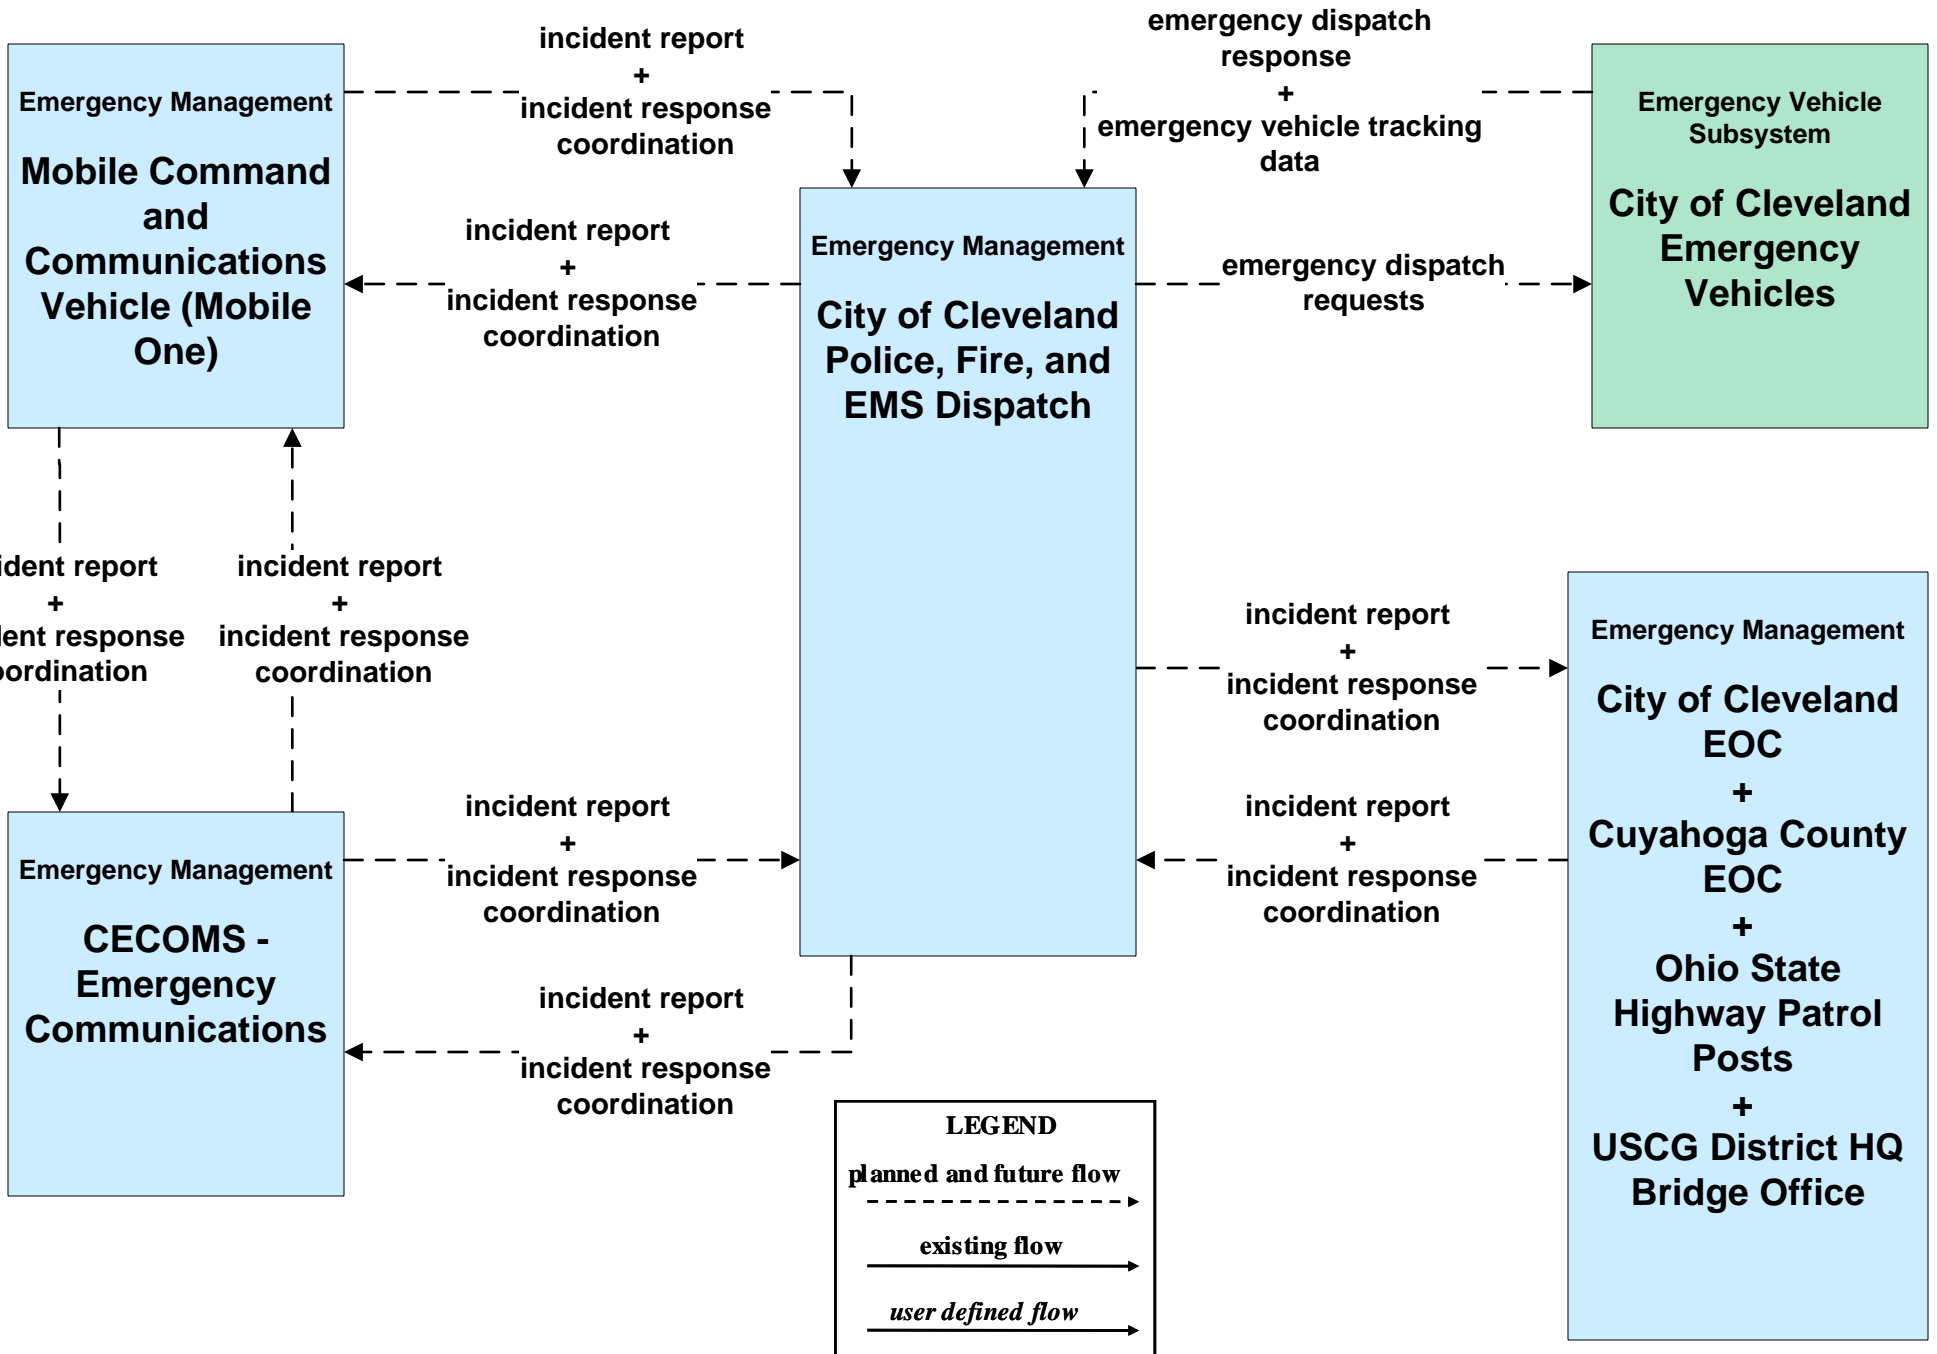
Emergency Management

Mobile Command and Communications Vehicle (Mobile One)

incident report
+
incident response coordination

emergency dispatch response
+
emergency vehicle tracking data

Emergency Vehicle Subsystem

City of Cleveland Emergency Vehicles

incident report
+
incident response coordination

Emergency Management

City of Cleveland Police, Fire, and EMS Dispatch

emergency dispatch requests

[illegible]ident report
+
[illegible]ent response
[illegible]ordination

incident report
+
incident response coordination

incident report
+
incident response coordination

Emergency Management

City of Cleveland EOC
+
Cuyahoga County EOC
+
Ohio State Highway Patrol Posts
+
USCG District HQ Bridge Office

incident report
+
incident response coordination

incident report
+
incident response coordination

Emergency Management

CECOMS - Emergency Communications

incident report
+
incident response coordination

LEGEND
planned and future flow
existing flow
user defined flow